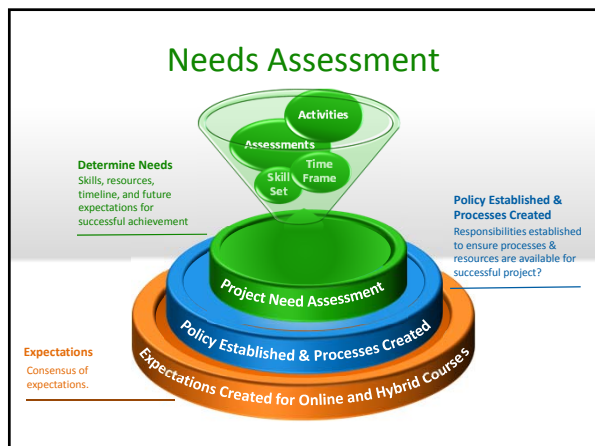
Needs Assessment

Activities

Assessments

Time Frame

Skill Set

Determine Needs
Skills, resources, timeline, and future expectations for successful achievement

Policy Established & Processes Created
Responsibilities established to ensure processes & resources are available for successful project?

Project Need Assessment

Policy Established & Processes Created

Expectations
Consensus of expectations.

Expectations Created for Online and Hybrid Courses